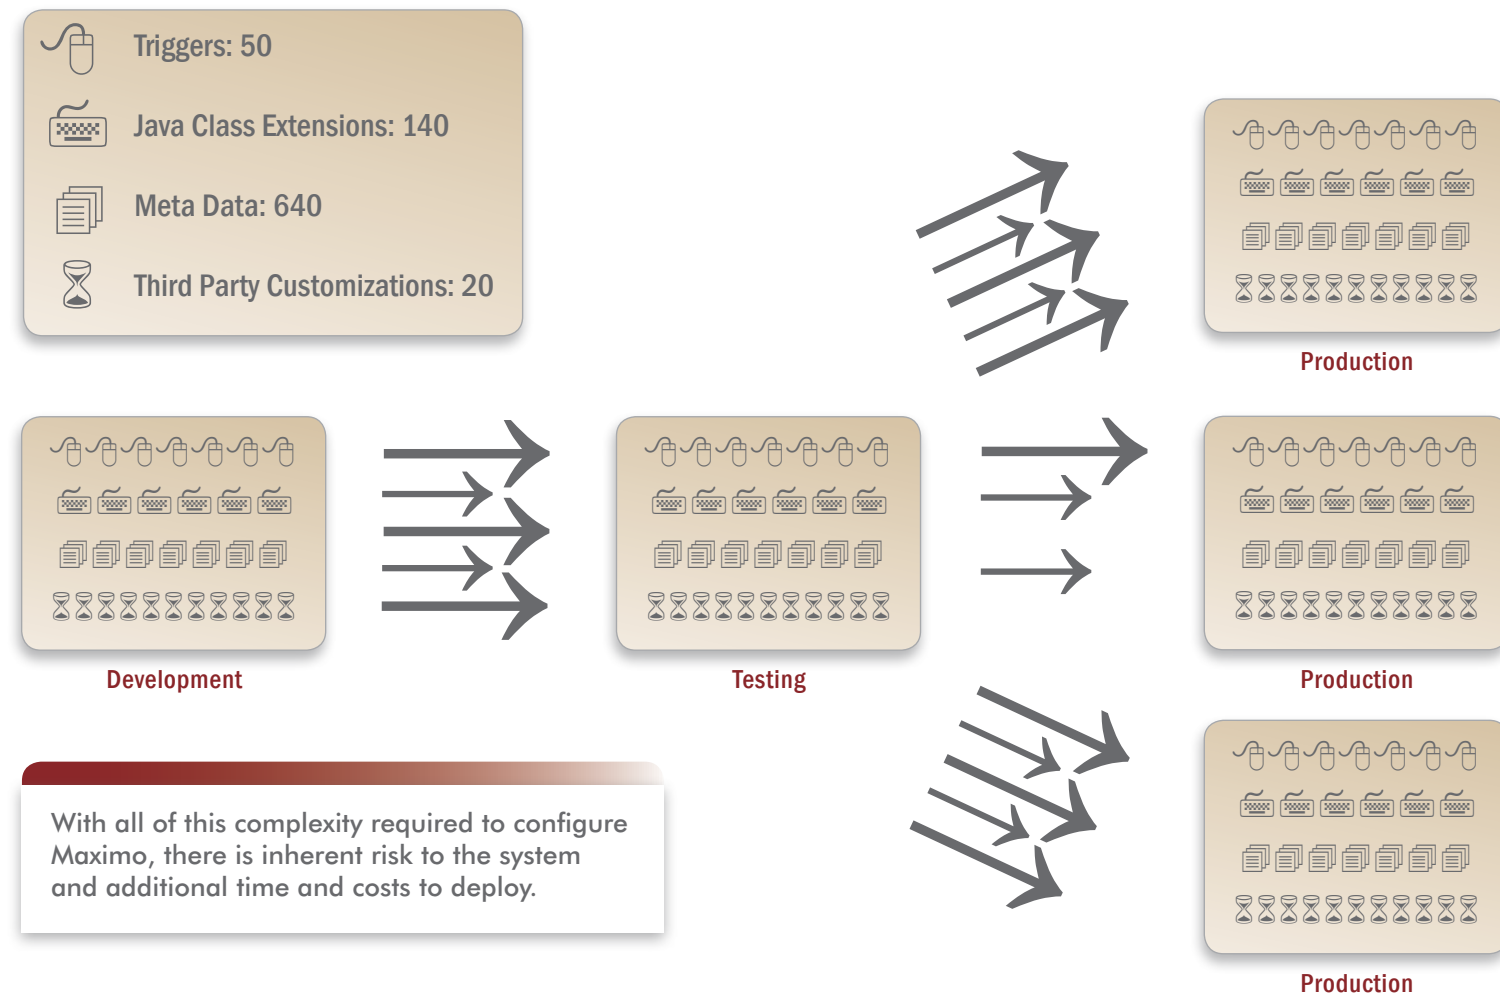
Triggers: 50

Java Class Extensions: 140

Meta Data: 640

Third Party Customizations: 20

Production

Development

Testing

Production

Production

With all of this complexity required to configure Maximo, there is inherent risk to the system and additional time and costs to deploy.